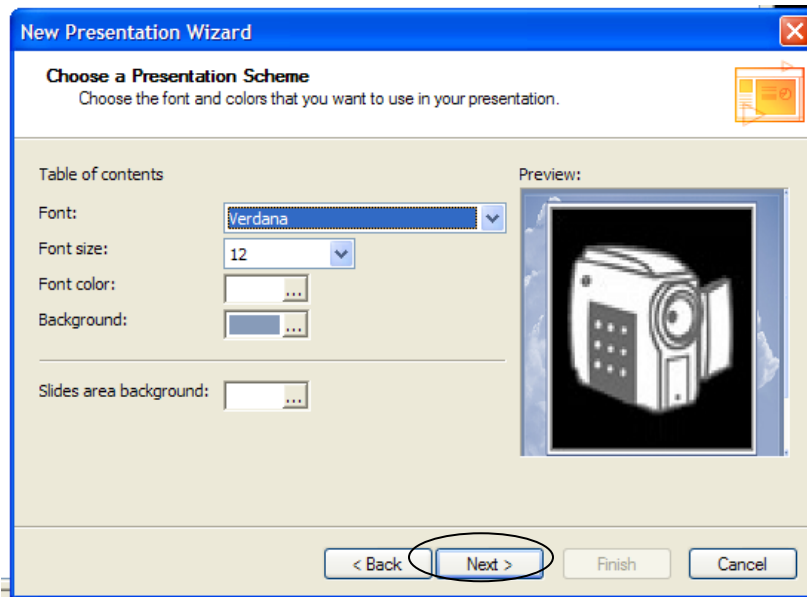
New Presentation Wizard

Choose a Presentation Scheme
Choose the font and colors that you want to use in your presentation.

Table of contents

Font: Verdana

Font size: 12

Font color: ...

Background: ...

Slides area background: ...

Preview:

< Back Next > Finish Cancel